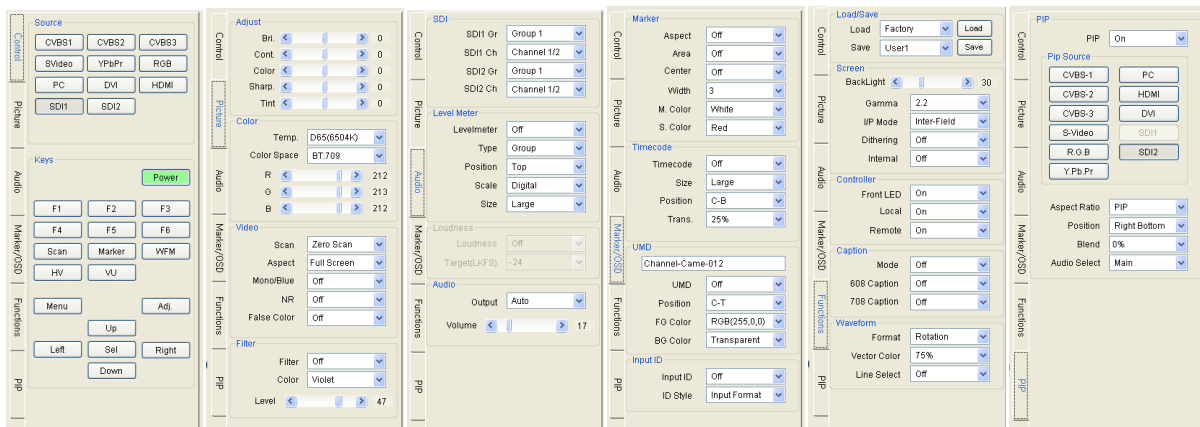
Control
Picture
Audio
Marker/OSD
Functions
PIP

Source
CVBS1 CVBS2 CVBS3
SVideo YPbPr RGB
PC DVI HDMI
SDI1 SDI2

Keys
Power
F1 F2 F3
F4 F5 F6
Scan Marker WFM
HV VU
Menu Adj.
Up
Left Sel Right
Down

Control
Picture
Audio
Marker/OSD
Functions
PIP

Adjust
Bri. 0
Cont. 0
Color 0
Sharp. 0
Tint 0

Color
Temp. D65(6504K)
Color Space BT.709
R 212
G 213
B 212

Video
Scan Zero Scan
Aspect Full Screen
Mono/Blue Off
NR Off
False Color Off

Filter
Filter Off
Color Violet
Level 47

Control
Picture
Audio
Marker/OSD
Functions
PIP

SDI
SDI1 Gr Group 1
SDI1 Ch Channel 1/2
SDI2 Gr Group 1
SDI2 Ch Channel 1/2

Level Meter
Levelmeter Off
Type Group
Position Top
Scale Digital
Size Large

Loudness
Loudness Off
Target(LKFS) -24

Audio
Output Auto
Volume 17

Control
Picture
Audio
Marker/OSD
Functions
PIP

Marker
Aspect Off
Area Off
Center Off
Width 3
M. Color White
S. Color Red

Timecode
Timecode Off
Size Large
Position C-B
Trans. 25%

UMD
Channel-Came-012
UMD Off
Position C-T
FG Color RGB(255,0,0)
BG Color Transparent

Input ID
Input ID Off
ID Style Input Format

Control
Picture
Audio
Marker/OSD
Functions
PIP

Load/Save
Load Factory Load
Save User1 Save

Screen
BackLight 30
Gamma 2.2
I/P Mode Inter-Field
Dithering Off
Internal Off

Controller
Front LED On
Local On
Remote On

Caption
Mode Off
608 Caption Off
708 Caption Off

Waveform
Format Rotation
Vector Color 75%
Line Select Off

Control
Picture
Audio
Marker/OSD
Functions
PIP

PIP
PIP On

Pip Source
CVBS-1 PC
CVBS-2 HDMI
CVBS-3 DVI
S-Video SDI1
R.G.B SDI2
Y.Pb.Pr

Aspect Ratio PIP
Position Right Bottom
Blend 0%
Audio Select Main